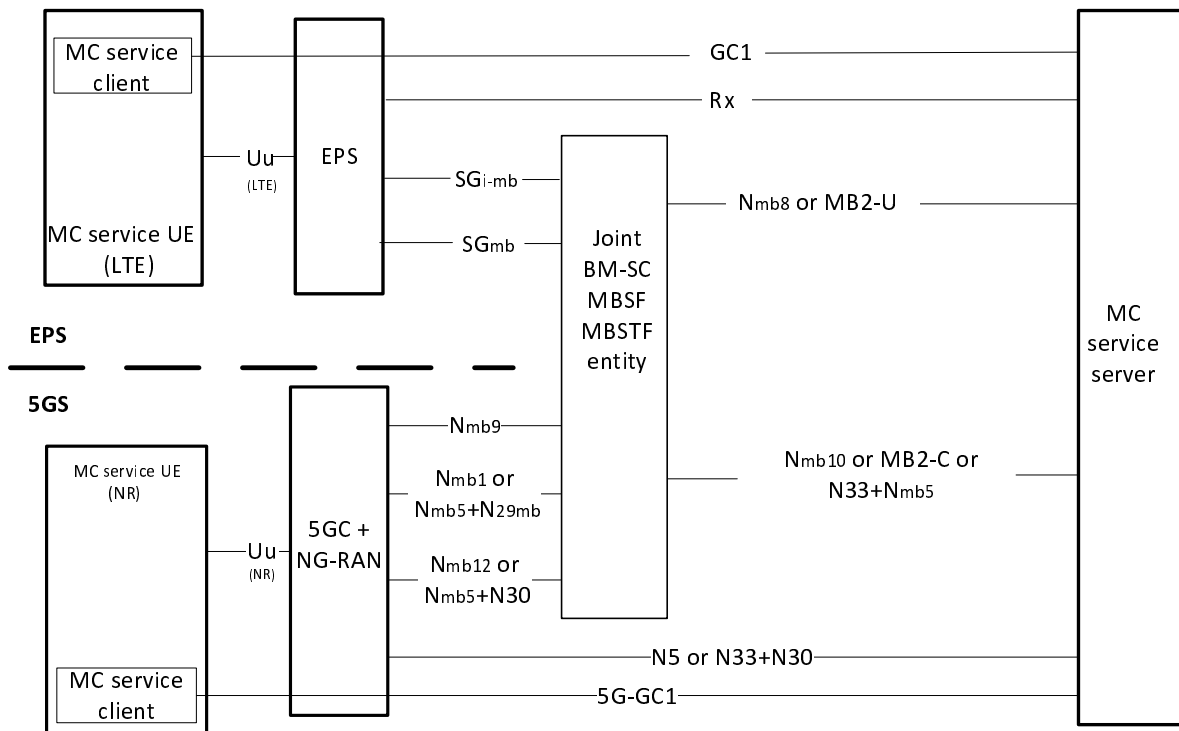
MC service client

MC service UE (LTE)

Uu (LTE)

EPS

GC1

Rx

$SG_{i-mb}$

$SG_{mb}$

Joint BM-SC MBSF MBSTF entity

$N_{mb8}$ or MB2-U

MC service server

EPS

5GS

$N_{mb9}$

MC service UE (NR)

Uu (NR)

5GC + NG-RAN

$N_{mb1}$ or $N_{mb5}$+$N_{29mb}$

$N_{mb12}$ or $N_{mb5}$+N30

$N_{mb10}$ or MB2-C or N33+$N_{mb5}$

N5 or N33+N30

MC service client

5G-GC1